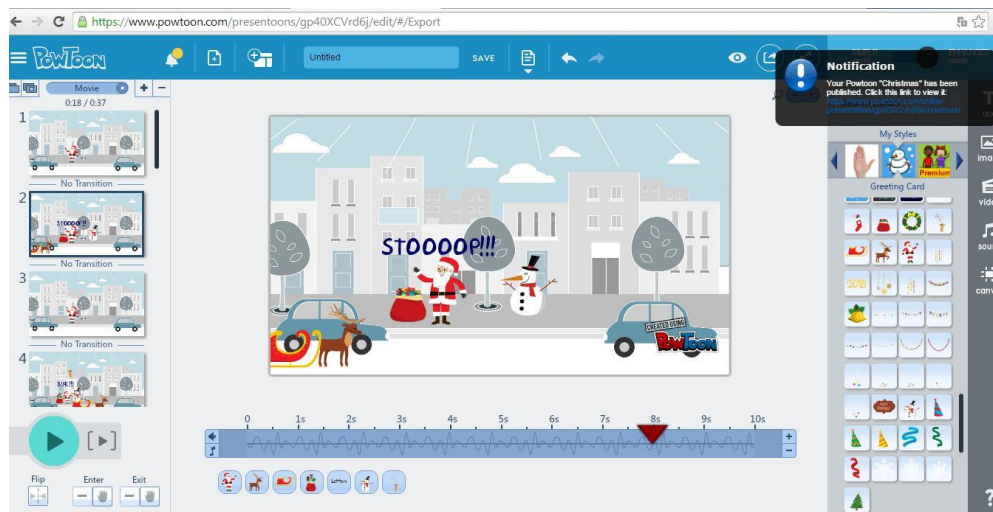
https://www.powtoon.com/presentoons/gp40XCVrd6j/edit/#/Export

PowToon

Untitled

SAVE

Movie

0:18 / 0:37

1

No Transition

2

No Transition

3

No Transition

4

Notification

Your Powtoon "Christmas" has been published. Click this link to view it: https://www.powtoon.com/online-presentation/gp40XCVrd6j/christmas/

My Styles

Premium

Greeting Card

STOOOOP!!!

CREATED USING PowToon

0 1s 2s 3s 4s 5s 6s 7s 8s 9s 10s

Flip

Enter

Exit

imag

vide

soun

canv

?